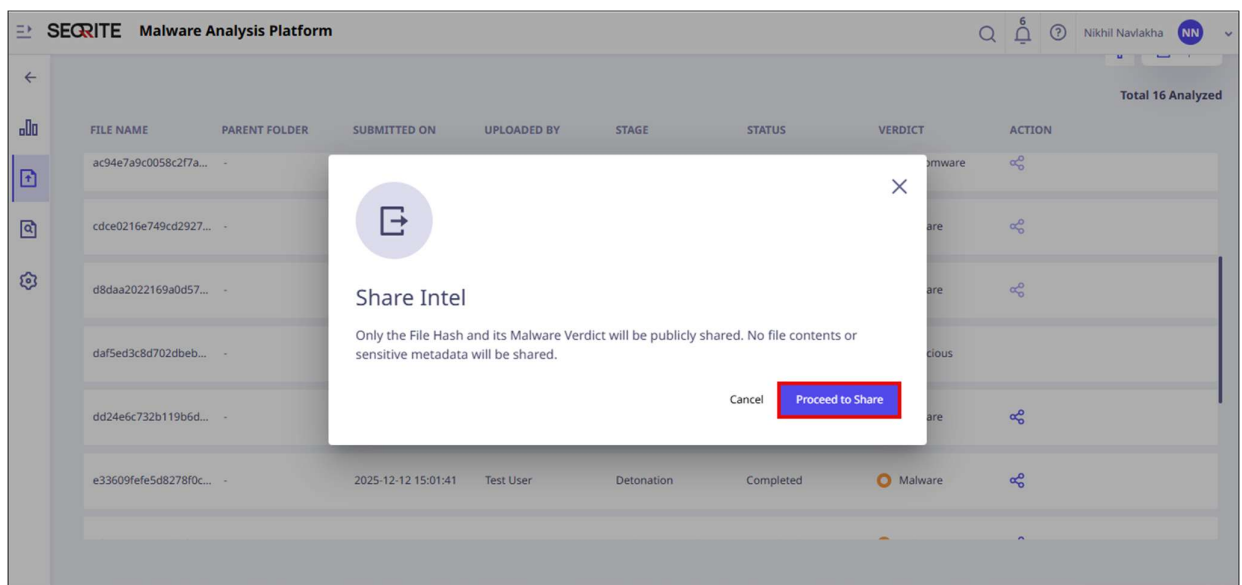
SEQRITE Malware Analysis Platform

6

Nikhil Navlakha NN

Total 16 Analyzed

| FILE NAME | PARENT FOLDER | SUBMITTED ON | UPLOADED BY | STAGE | STATUS | VERDICT | ACTION |
|---|---|---|---|---|---|---|---|
| ac94e7a9c0058c2f7a... | - | | | | | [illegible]mware | |
| cdce0216e749cd2927... | - | | | | | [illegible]are | |
| d8daa2022169a0d57... | - | | | | | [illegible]are | |
| daf5ed3c8d702dbeb... | - | | | | | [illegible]cious | |
| dd24e6c732b119b6d... | - | | | | | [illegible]are | |
| e33609fefe5d8278f0c... | - | 2025-12-12 15:01:41 | Test User | Detonation | Completed | Malware | |

Share Intel

Only the File Hash and its Malware Verdict will be publicly shared. No file contents or sensitive metadata will be shared.

Cancel

Proceed to Share